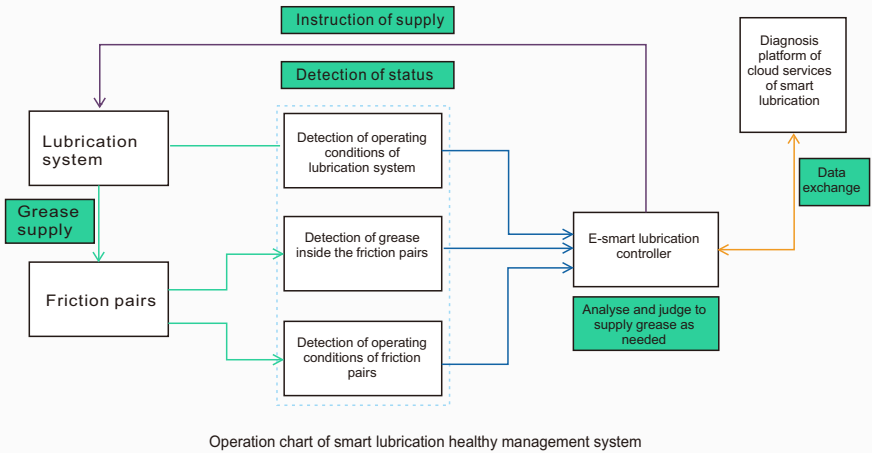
Instruction of supply

Detection of status

Diagnosis platform of cloud services of smart lubrication

Lubrication system

Detection of operating conditions of lubrication system

Data exchange

Grease supply

Detection of grease inside the friction pairs

E-smart lubrication controller

Friction pairs

Analyse and judge to supply grease as needed

Detection of operating conditions of friction pairs

Operation chart of smart lubrication healthy management system